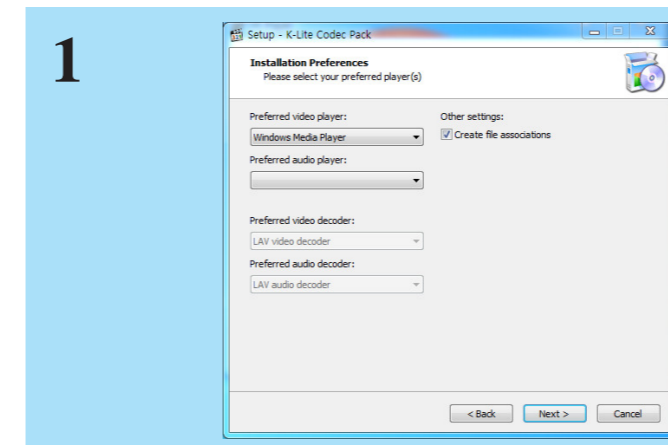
1

Setup - K-Lite Codec Pack

Installation Preferences
Please select your preferred player(s)

Preferred video player:
Windows Media Player
Preferred audio player:

Preferred video decoder:
LAV video decoder
Preferred audio decoder:
LAV audio decoder

Other settings:
Create file associations

< Back
Next >
Cancel